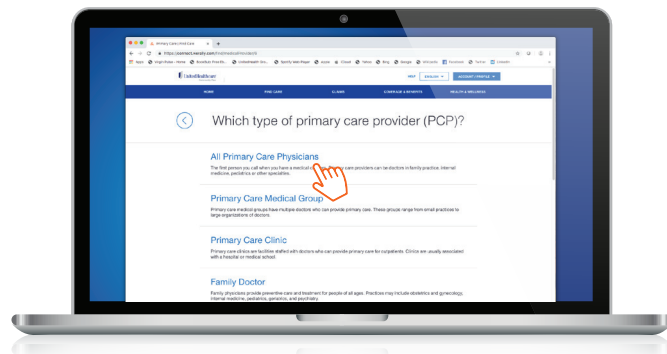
Primary Care Physician

https://connect.werally.com/medical/provider/...

UnitedHealthcare

HOME FIND CARE CLAIMS COVERAGE & BENEFITS HEALTH & WELLNESS

Which type of primary care provider (PCP)?

All Primary Care Physicians

The first person you call when you have a medical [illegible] care providers can be doctors in family practice, internal medicine, pediatrics or other specialties.

Primary Care Medical Group

Primary care medical groups have multiple doctors who can provide primary care. These groups range from small practices to large organizations of doctors.

Primary Care Clinic

Primary care clinics are facilities staffed with doctors who can provide primary care for outpatients. Clinics are usually associated with a hospital or medical school.

Family Doctor

Family physicians provide preventive care and treatment for people of all ages. Practices may include obstetrics and gynecology, internal medicine, pediatrics, geriatrics, and psychiatry.